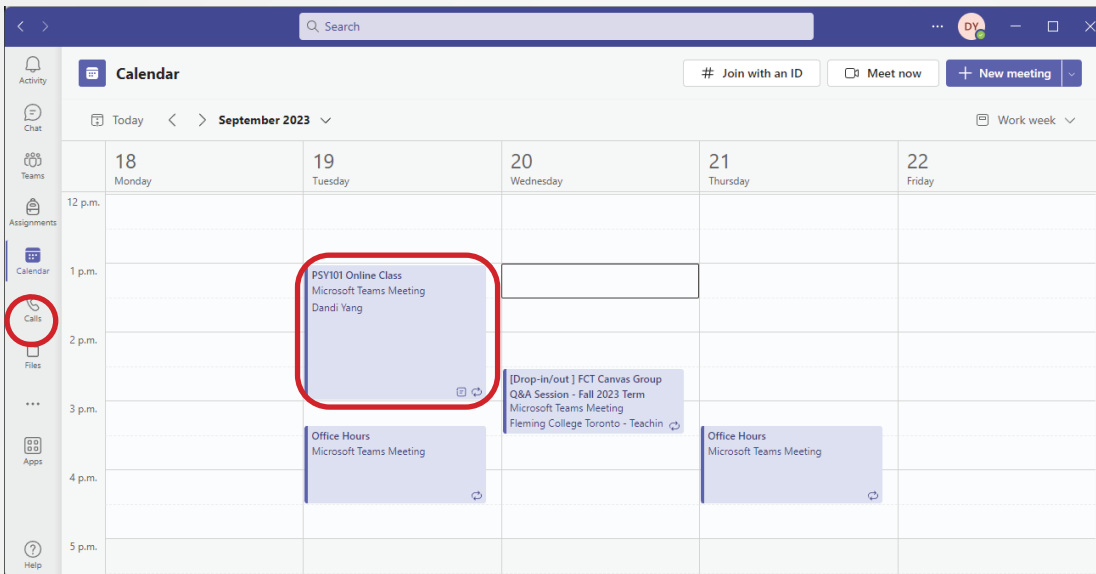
Search

DY

Activity

Chat

Teams

Assignments

Calendar

Calls

Files

...

Apps

Help

Calendar

Join with an ID

Meet now

New meeting

Today

September 2023

Work week

| | 18 Monday | 19 Tuesday | 20 Wednesday | 21 Thursday | 22 Friday |
|---|---|---|---|---|---|
| 12 p.m. | | | | | |
| 1 p.m. | | PSY101 Online Class Microsoft Teams Meeting Dandi Yang | | | |
| 2 p.m. | | | [Drop-in/out ] FCT Canvas Group Q&A Session - Fall 2023 Term Microsoft Teams Meeting Fleming College Toronto - Teachin | | |
| 3 p.m. | | Office Hours Microsoft Teams Meeting | | Office Hours Microsoft Teams Meeting | |
| 4 p.m. | | | | | |
| 5 p.m. | | | | | |